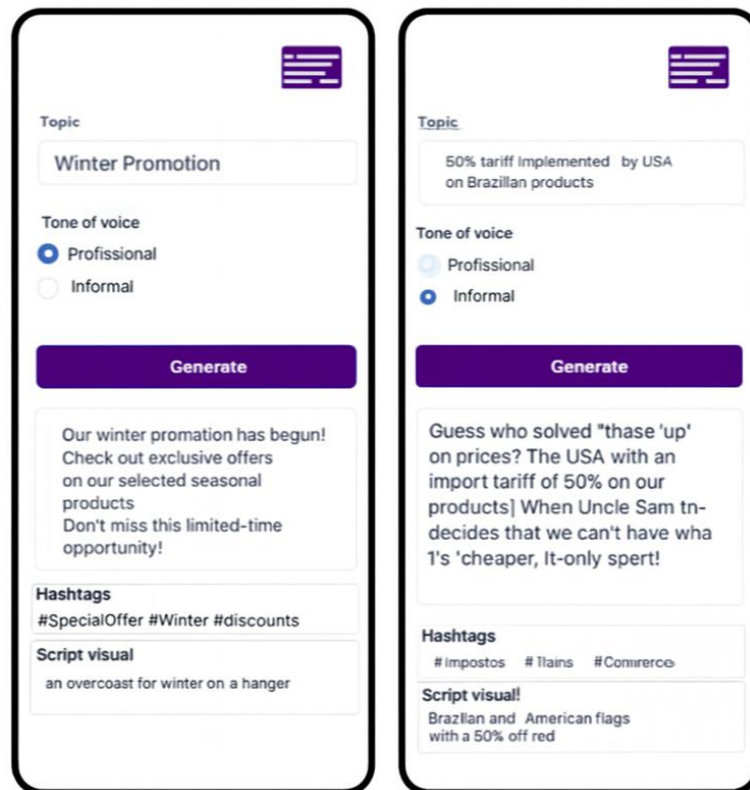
Topic

Winter Promotion

Tone of voice

Profissional

Informal

Generate

Our winter promation has begun! Check out exclusive offers on our selected seasonal products Don't miss this limited-time opportunity!

Hashtags

#SpecialOffer #Winter #discounts

Script visual

an overcoast for winter on a hanger

Topic

50% tariff Implemented by USA on Brazilian products

Tone of voice

Profissional

Informal

Generate

Guess who solved "thase 'up' on prices? The USA with an import tariff of 50% on our products] When Uncle Sam tn-decides that we can't have wha 1's 'cheaper, It-only spert!

Hashtags

#Impostos #Tlains #Comrerce

Script visual!

Brazilan and American flags with a 50% off red